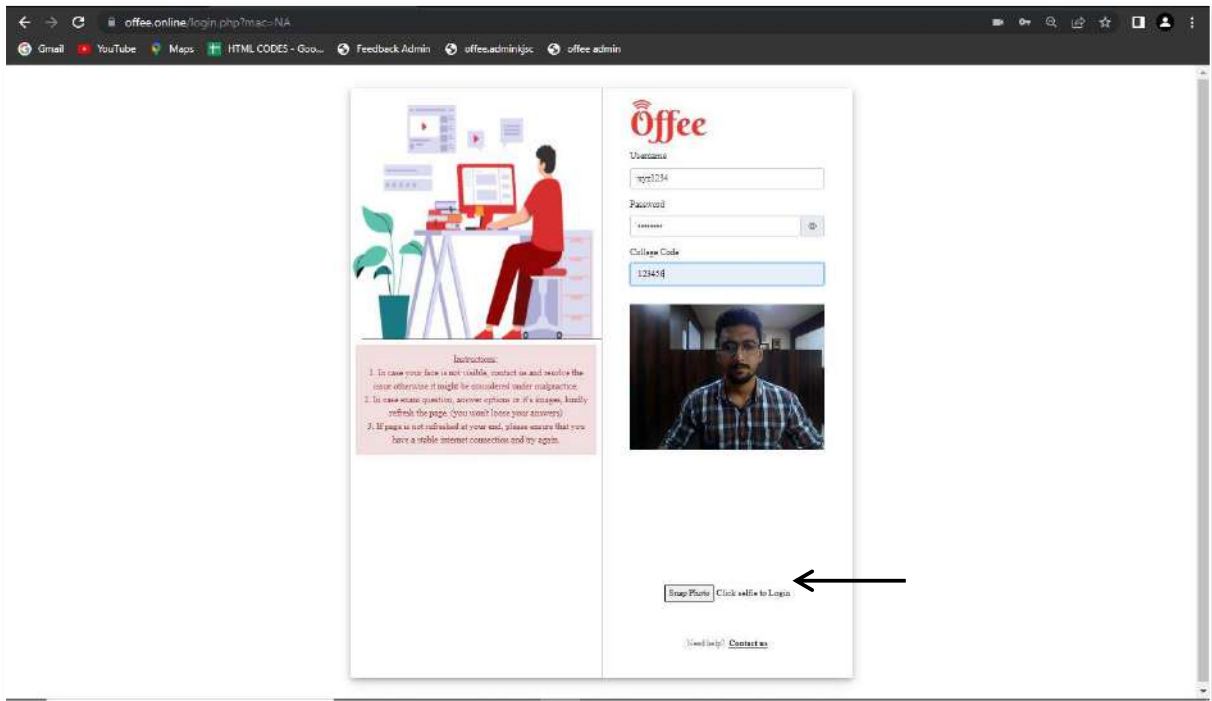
offee.online/login.php?mac=NA

Gmail YouTube Maps HTML CODES - Goo... Feedback Admin offee.adminkjsc offee admin

Instructions:
1. In case your face is not visible, contact us and resolve the issue otherwise it might be considered under malpractice.
2. In case exam question, answer options in it's images, kindly refresh the page. (you won't loose your answers)
3. If page is not refreshed at your end, please ensure that you have a stable internet connection and try again.

Offee

Username
xyz1234

Password
••••••••

College Code
123456

Snap Photo Click selfie to Login

Need help? Contact us